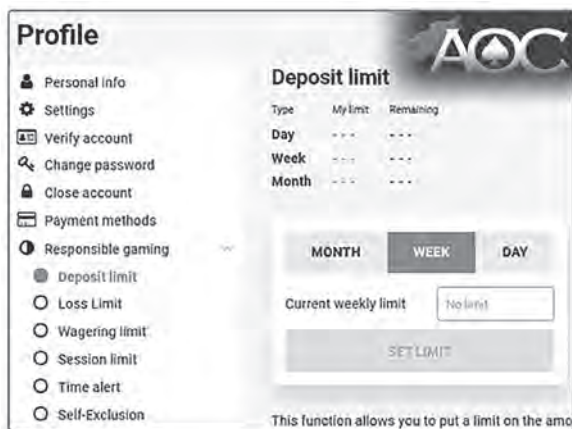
Profile

Personal info
Settings
Verify account
Change password
Close account
Payment methods
Responsible gaming
Deposit limit
Loss Limit
Wagering limit
Session limit
Time alert
Self-Exclusion

AOC

Deposit limit

| Type | My limit | Remaining |
|---|---|---|
| Day | - - - | - - - |
| Week | - - - | - - - |
| Month | - - - | - - - |

MONTH WEEK DAY

Current weekly limit No limit

SET LIMIT

This function allows you to put a limit on the amo